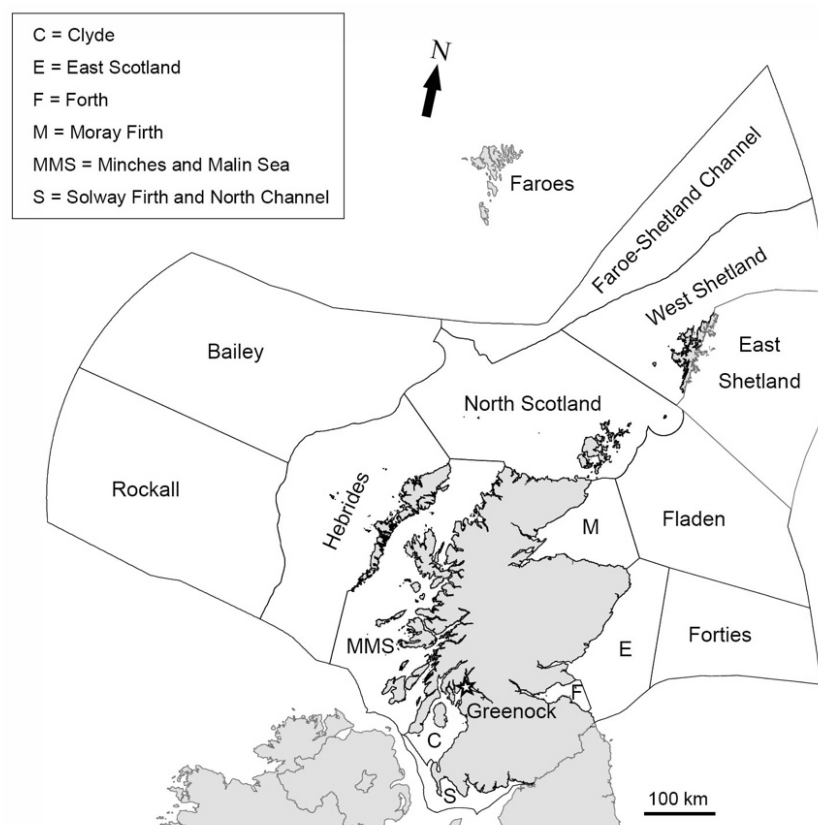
C = Clyde
E = East Scotland
F = Forth
M = Moray Firth
MMS = Minches and Malin Sea
S = Solway Firth and North Channel

N

Faroes

Faroe-Shetland Channel

West Shetland

East Shetland

Bailey

North Scotland

Rockall

Hebrides

M

Fladen

MMS

E

Forties

F

Greenock

C

S

100 km